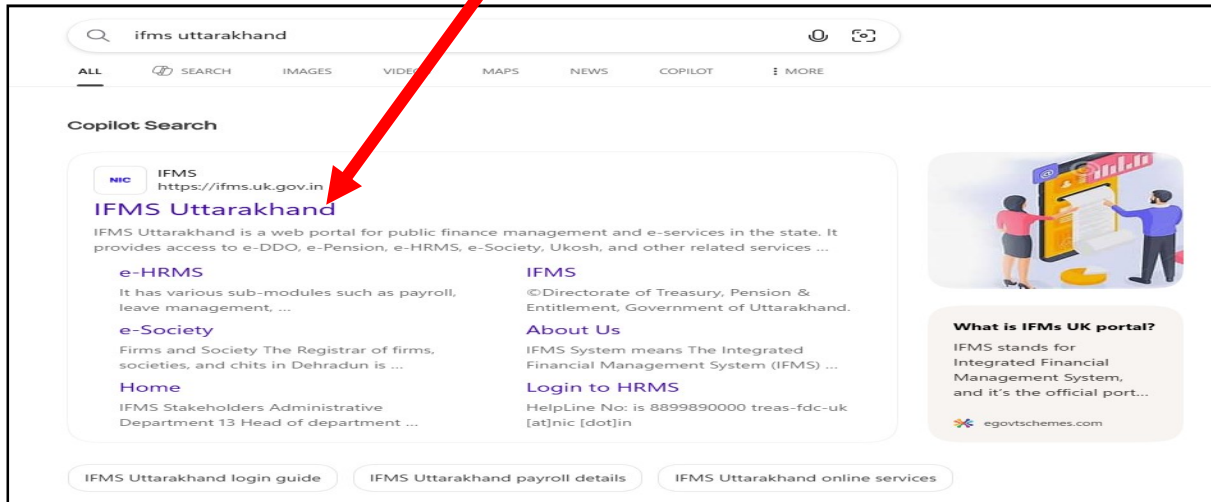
ifms uttarakhand

ALL SEARCH IMAGES VIDEOS MAPS NEWS COPILOT ⋮ MORE

Copilot Search

NIC IFMS
https://ifms.uk.gov.in

IFMS Uttarakhand

IFMS Uttarakhand is a web portal for public finance management and e-services in the state. It provides access to e-DDO, e-Pension, e-HRMS, e-Society, Ukosh, and other related services ...

e-HRMS
It has various sub-modules such as payroll, leave management, ...

IFMS
©Directorate of Treasury, Pension & Entitlement, Government of Uttarakhand.

e-Society
Firms and Society The Registrar of firms, societies, and chits in Dehradun is ...

About Us
IFMS System means The Integrated Financial Management System (IFMS) ...

Home
IFMS Stakeholders Administrative Department 13 Head of department ...

Login to HRMS
HelpLine No: is 8899890000 treas-fdc-uk [at]nic [dot]in

What is IFMs UK portal?
IFMS stands for Integrated Financial Management System, and it's the official port...

egovtschemes.com

IFMS Uttarakhand login guide
IFMS Uttarakhand payroll details
IFMS Uttarakhand online services